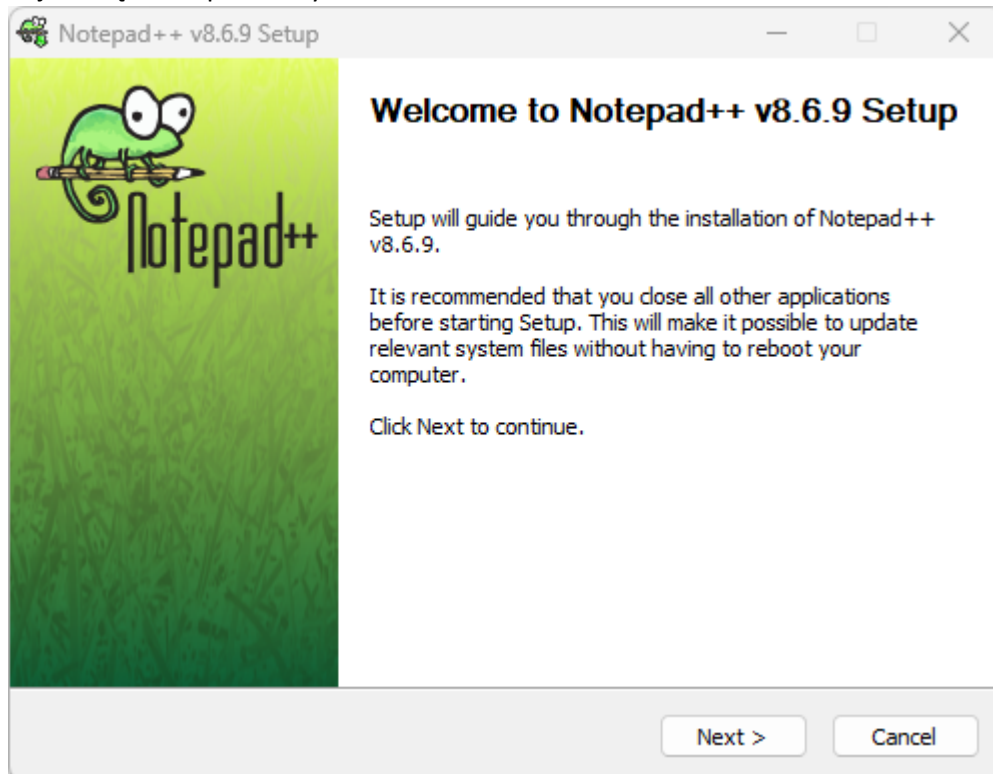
Notepad++ v8.6.9 Setup

Notepad++

Welcome to Notepad++ v8.6.9 Setup

Setup will guide you through the installation of Notepad++ v8.6.9.

It is recommended that you close all other applications before starting Setup. This will make it possible to update relevant system files without having to reboot your computer.

Click Next to continue.

Next >
Cancel